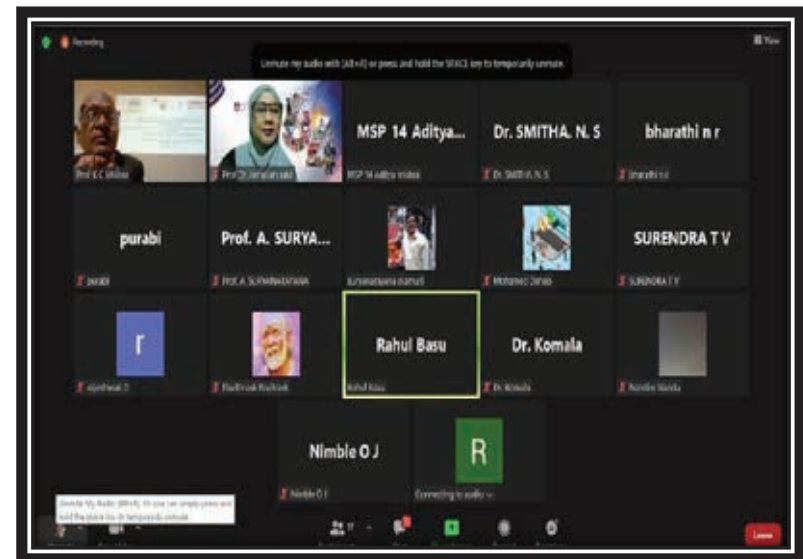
Recording

View

Unmute my audio with (Alt+A) or press and hold the SPACE key to temporarily unmute.

Prof K C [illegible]

Prof Dr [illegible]

MSP 14 Aditya...

MSP 14 Aditya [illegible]

Dr. SMITHA. N. S

Dr. SMITHA N. S

bharathi n r

bharathi n r

purabi

purabi

Prof. A. SURYA...

Prof. A. SURYANARAYANA

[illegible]

Mohamed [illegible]

SURENDRA T V

SURENDRA T V

r

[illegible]

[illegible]

Rahul Basu

Rahul Basu

Dr. Komala

Dr. Komala

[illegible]

Nimble O J

Nimble O J

R

Connecting to audio

Unmute My Audio (Alt+A). Or you can simply press and hold the space bar to temporarily unmute

Leave